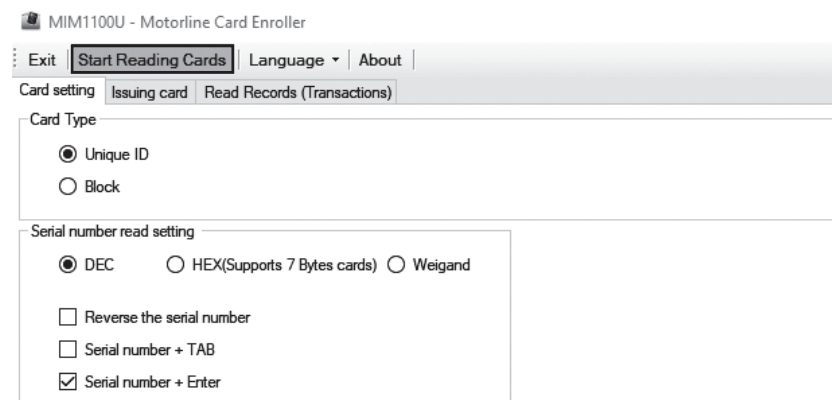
MIM1100U - Motorline Card Enroller

Exit | Start Reading Cards | Language ▾ | About

Card setting | Issuing card | Read Records (Transactions)

Card Type

Unique ID

Block

Serial number read setting

DEC

HEX(Supports 7 Bytes cards)

Weigand

Reverse the serial number

Serial number + TAB

Serial number + Enter